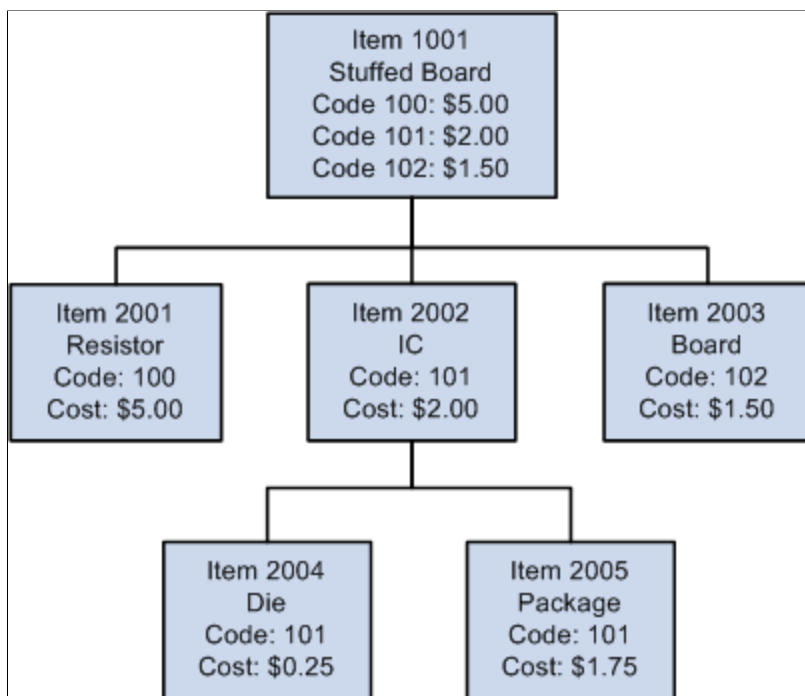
Item 1001
Stuffed Board
Code 100: \$5.00
Code 101: \$2.00
Code 102: \$1.50

Item 2001
Resistor
Code: 100
Cost: \$5.00

Item 2002
IC
Code: 101
Cost: \$2.00

Item 2003
Board
Code: 102
Cost: \$1.50

Item 2004
Die
Code: 101
Cost: \$0.25

Item 2005
Package
Code: 101
Cost: \$1.75